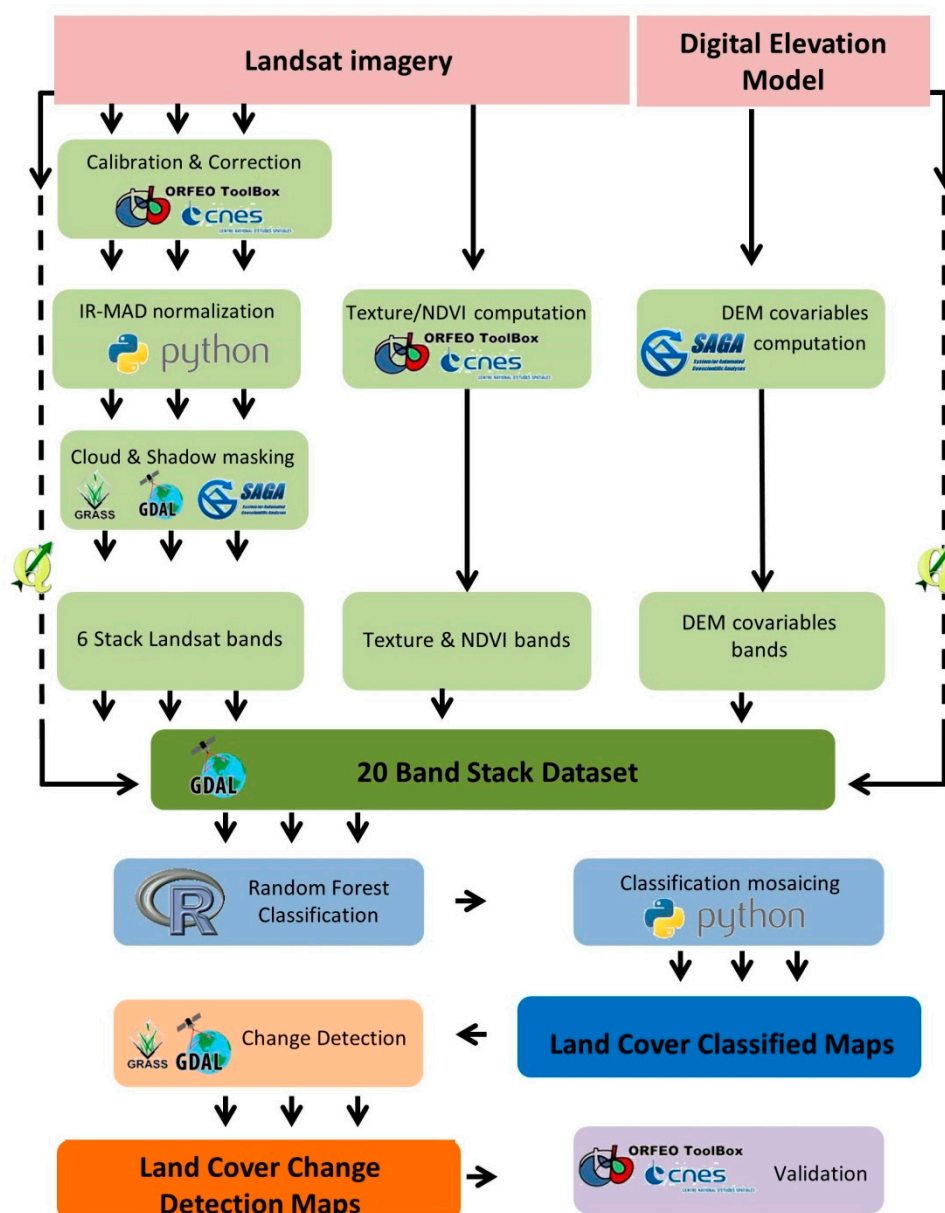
Landsat imagery

Digital Elevation Model

Calibration & Correction
ORFEO ToolBox
cnes

IR-MAD normalization
python

Texture/NDVI computation
ORFEO ToolBox
cnes

DEM covariables computation
SAGA

Cloud & Shadow masking
GRASS
GDAL
SAGA

6 Stack Landsat bands

Texture & NDVI bands

DEM covariables bands

GDAL
20 Band Stack Dataset

Random Forest Classification

Classification mosaicing
python

Change Detection
GRASS GDAL

Land Cover Classified Maps

Land Cover Change Detection Maps

ORFEO ToolBox
cnes
Validation